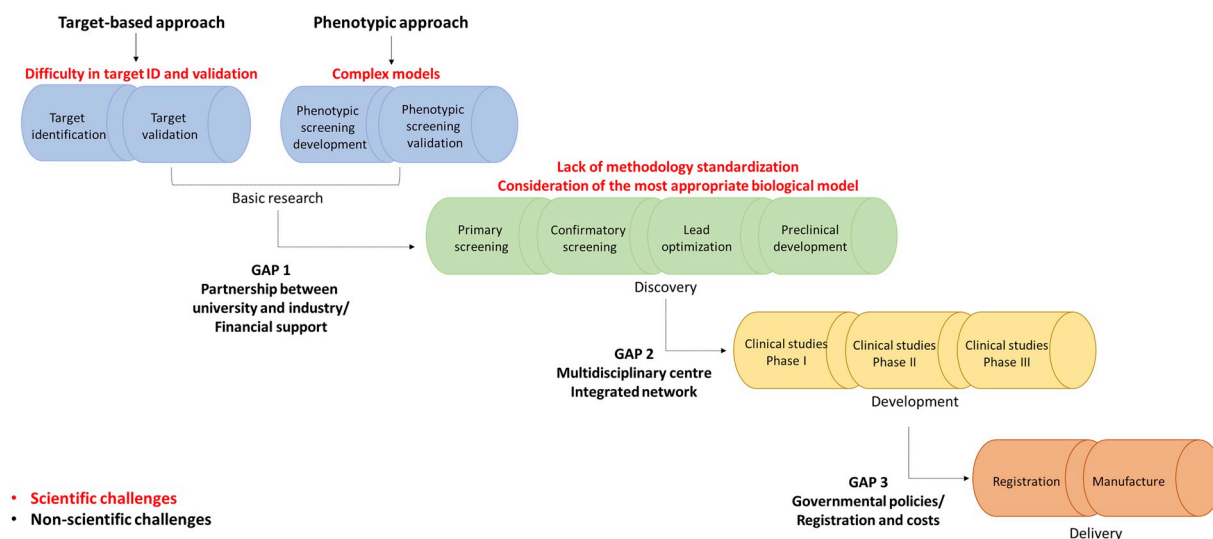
Target-based approach

Difficulty in target ID and validation

Target identification

Target validation

Phenotypic approach

Complex models

Phenotypic screening development

Phenotypic screening validation

Basic research

Lack of methodology standardization
Consideration of the most appropriate biological model

Primary screening

Confirmatory screening

Lead optimization

Preclinical development

Discovery

GAP 1
Partnership between university and industry/ Financial support

GAP 2
Multidisciplinary centre
Integrated network

Clinical studies Phase I

Clinical studies Phase II

Clinical studies Phase III

Development

GAP 3
Governmental policies/ Registration and costs

Registration

Manufacture

Delivery

• Scientific challenges
• Non-scientific challenges